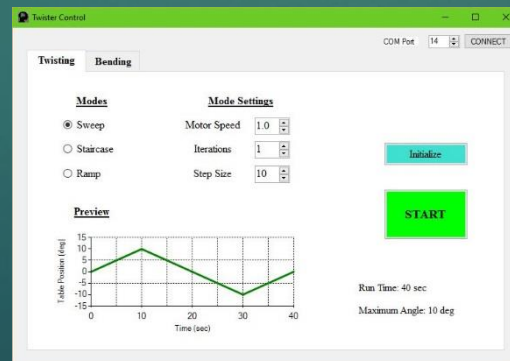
Twister Control

COM Port 14 CONNECT

Twisting Bending

Modes

Sweep

Staircase

Ramp

Mode Settings

Motor Speed 1.0

Iterations 1

Step Size 10

Initialize

START

Preview

15
10
5
0
-5
-10
-15

Table Position (deg)

0 10 20 30 40

Time (sec)

Run Time: 40 sec

Maximum Angle: 10 deg